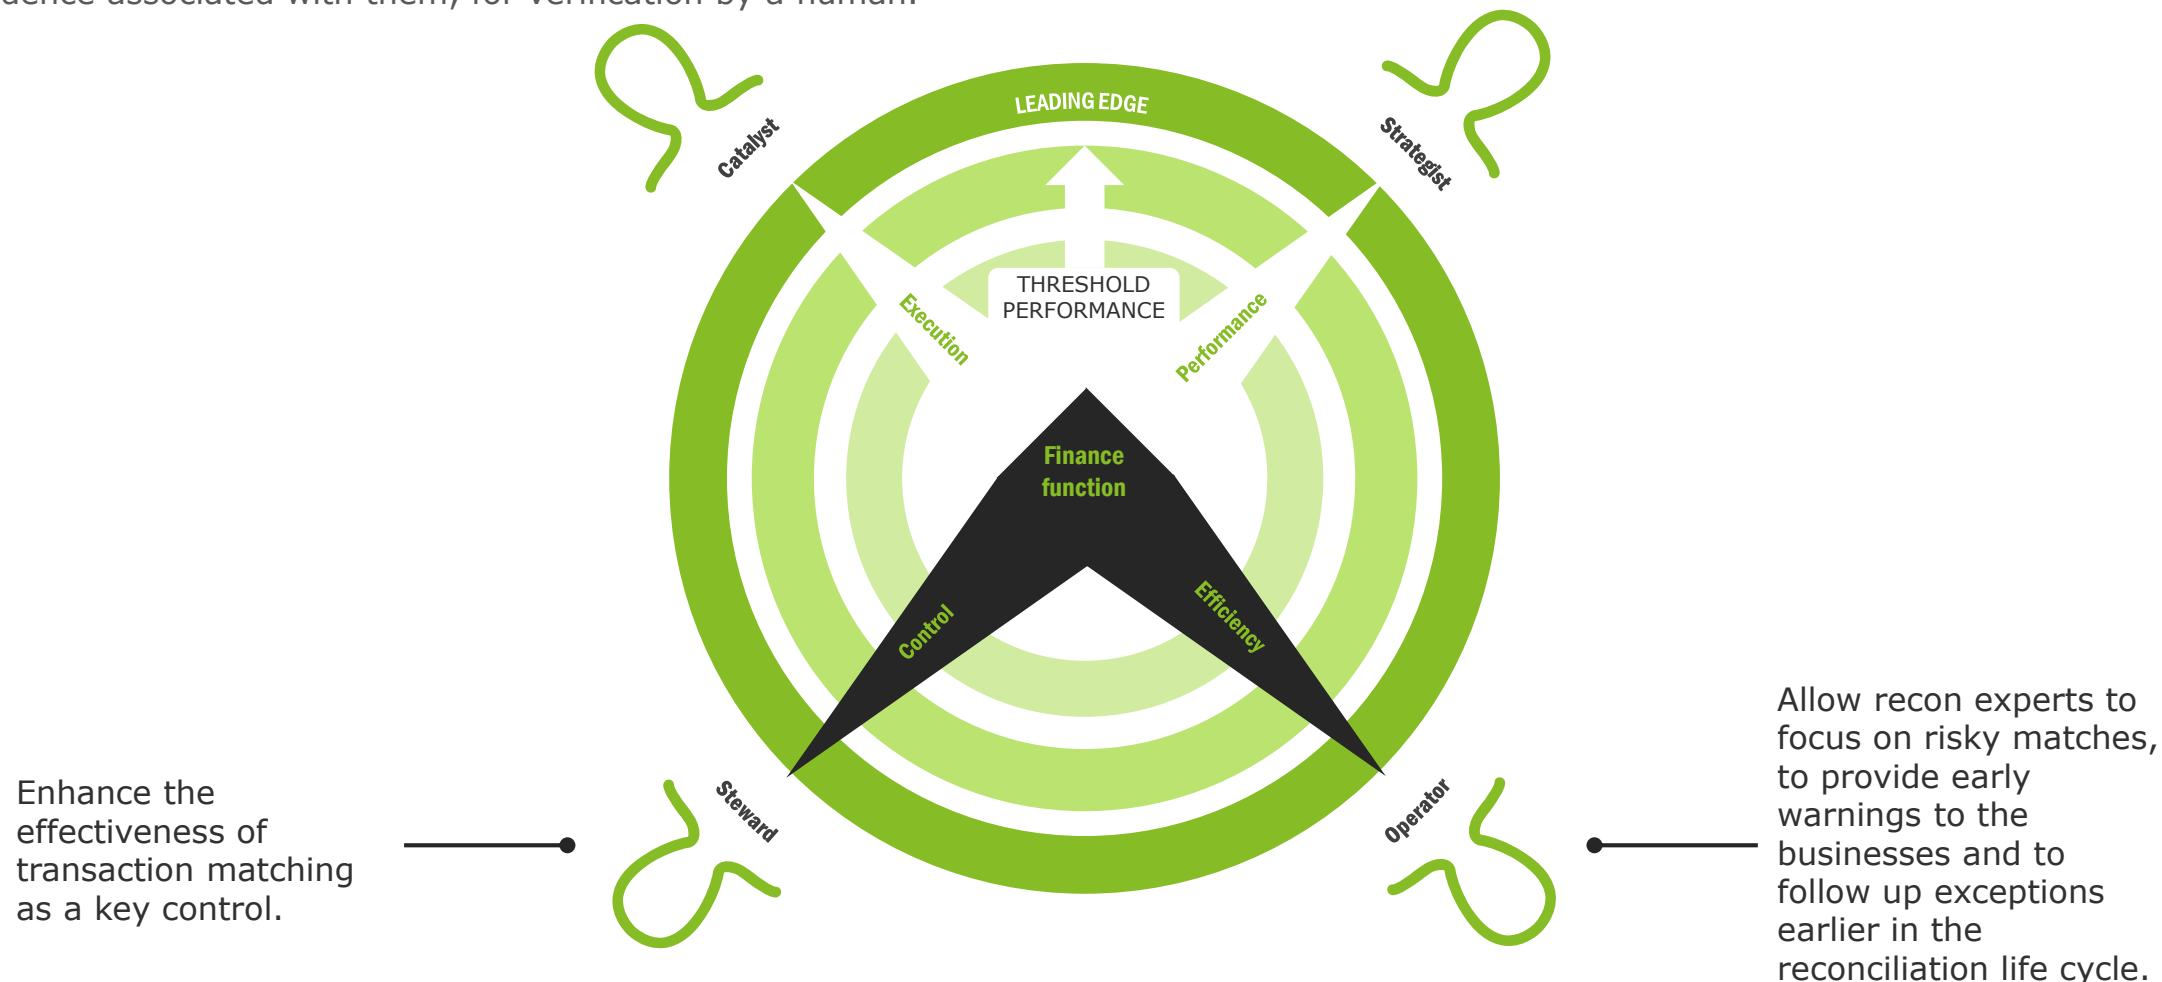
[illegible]

LEADING EDGE

Catalyst

Strategist

THRESHOLD PERFORMANCE

Execution

Performance

Finance function

Control

Efficiency

Steward

Operator

Enhance the effectiveness of transaction matching as a key control.

Allow recon experts to focus on risky matches, to provide early warnings to the businesses and to follow up exceptions earlier in the reconciliation life cycle.